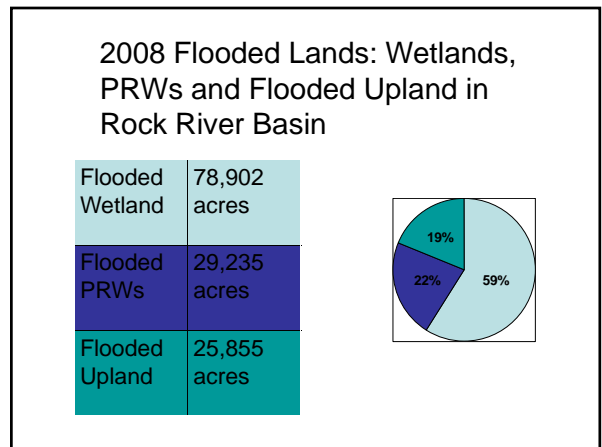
2008 Flooded Lands: Wetlands, PRWs and Flooded Upland in Rock River Basin

| Flooded Wetland | 78,902 acres |
|---|---|
| Flooded PRWs | 29,235 acres |
| Flooded Upland | 25,855 acres |

19%

22%

59%